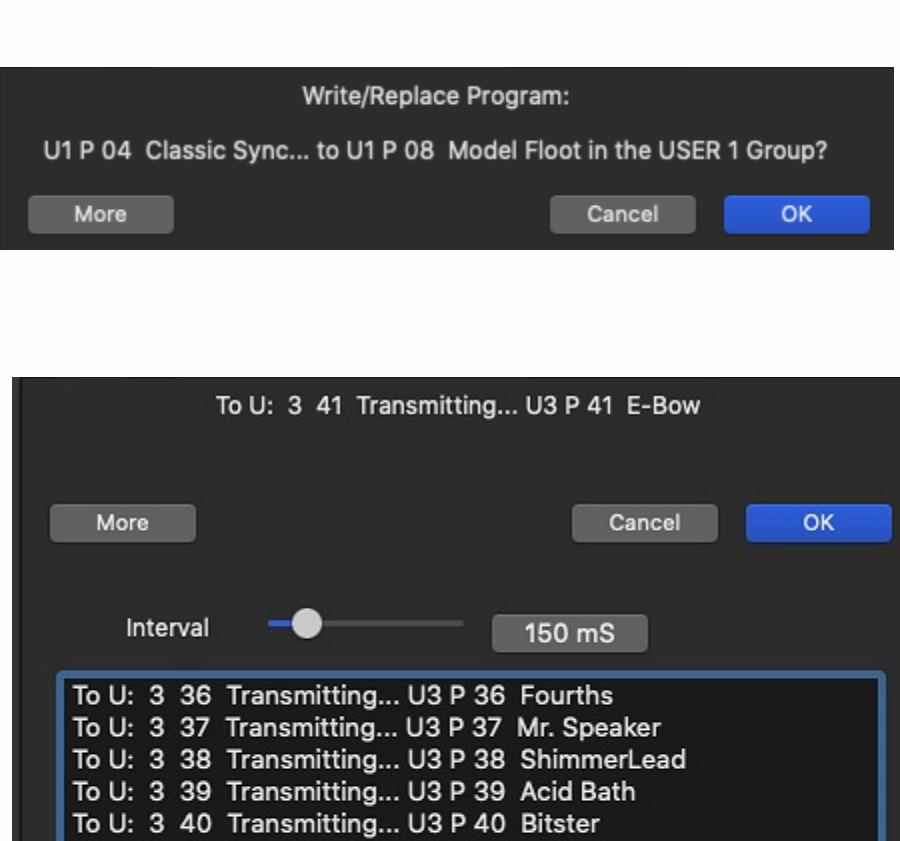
Write/Replace Program:

U1 P 04 Classic Sync... to U1 P 08 Model Floot in the USER 1 Group?

More

Cancel

OK

To U: 3 41 Transmitting... U3 P 41 E-Bow

More

Cancel

OK

Interval

150 mS

To U: 3 36 Transmitting... U3 P 36 Fourths
To U: 3 37 Transmitting... U3 P 37 Mr. Speaker
To U: 3 38 Transmitting... U3 P 38 ShimmerLead
To U: 3 39 Transmitting... U3 P 39 Acid Bath
To U: 3 40 Transmitting... U3 P 40 Bitster